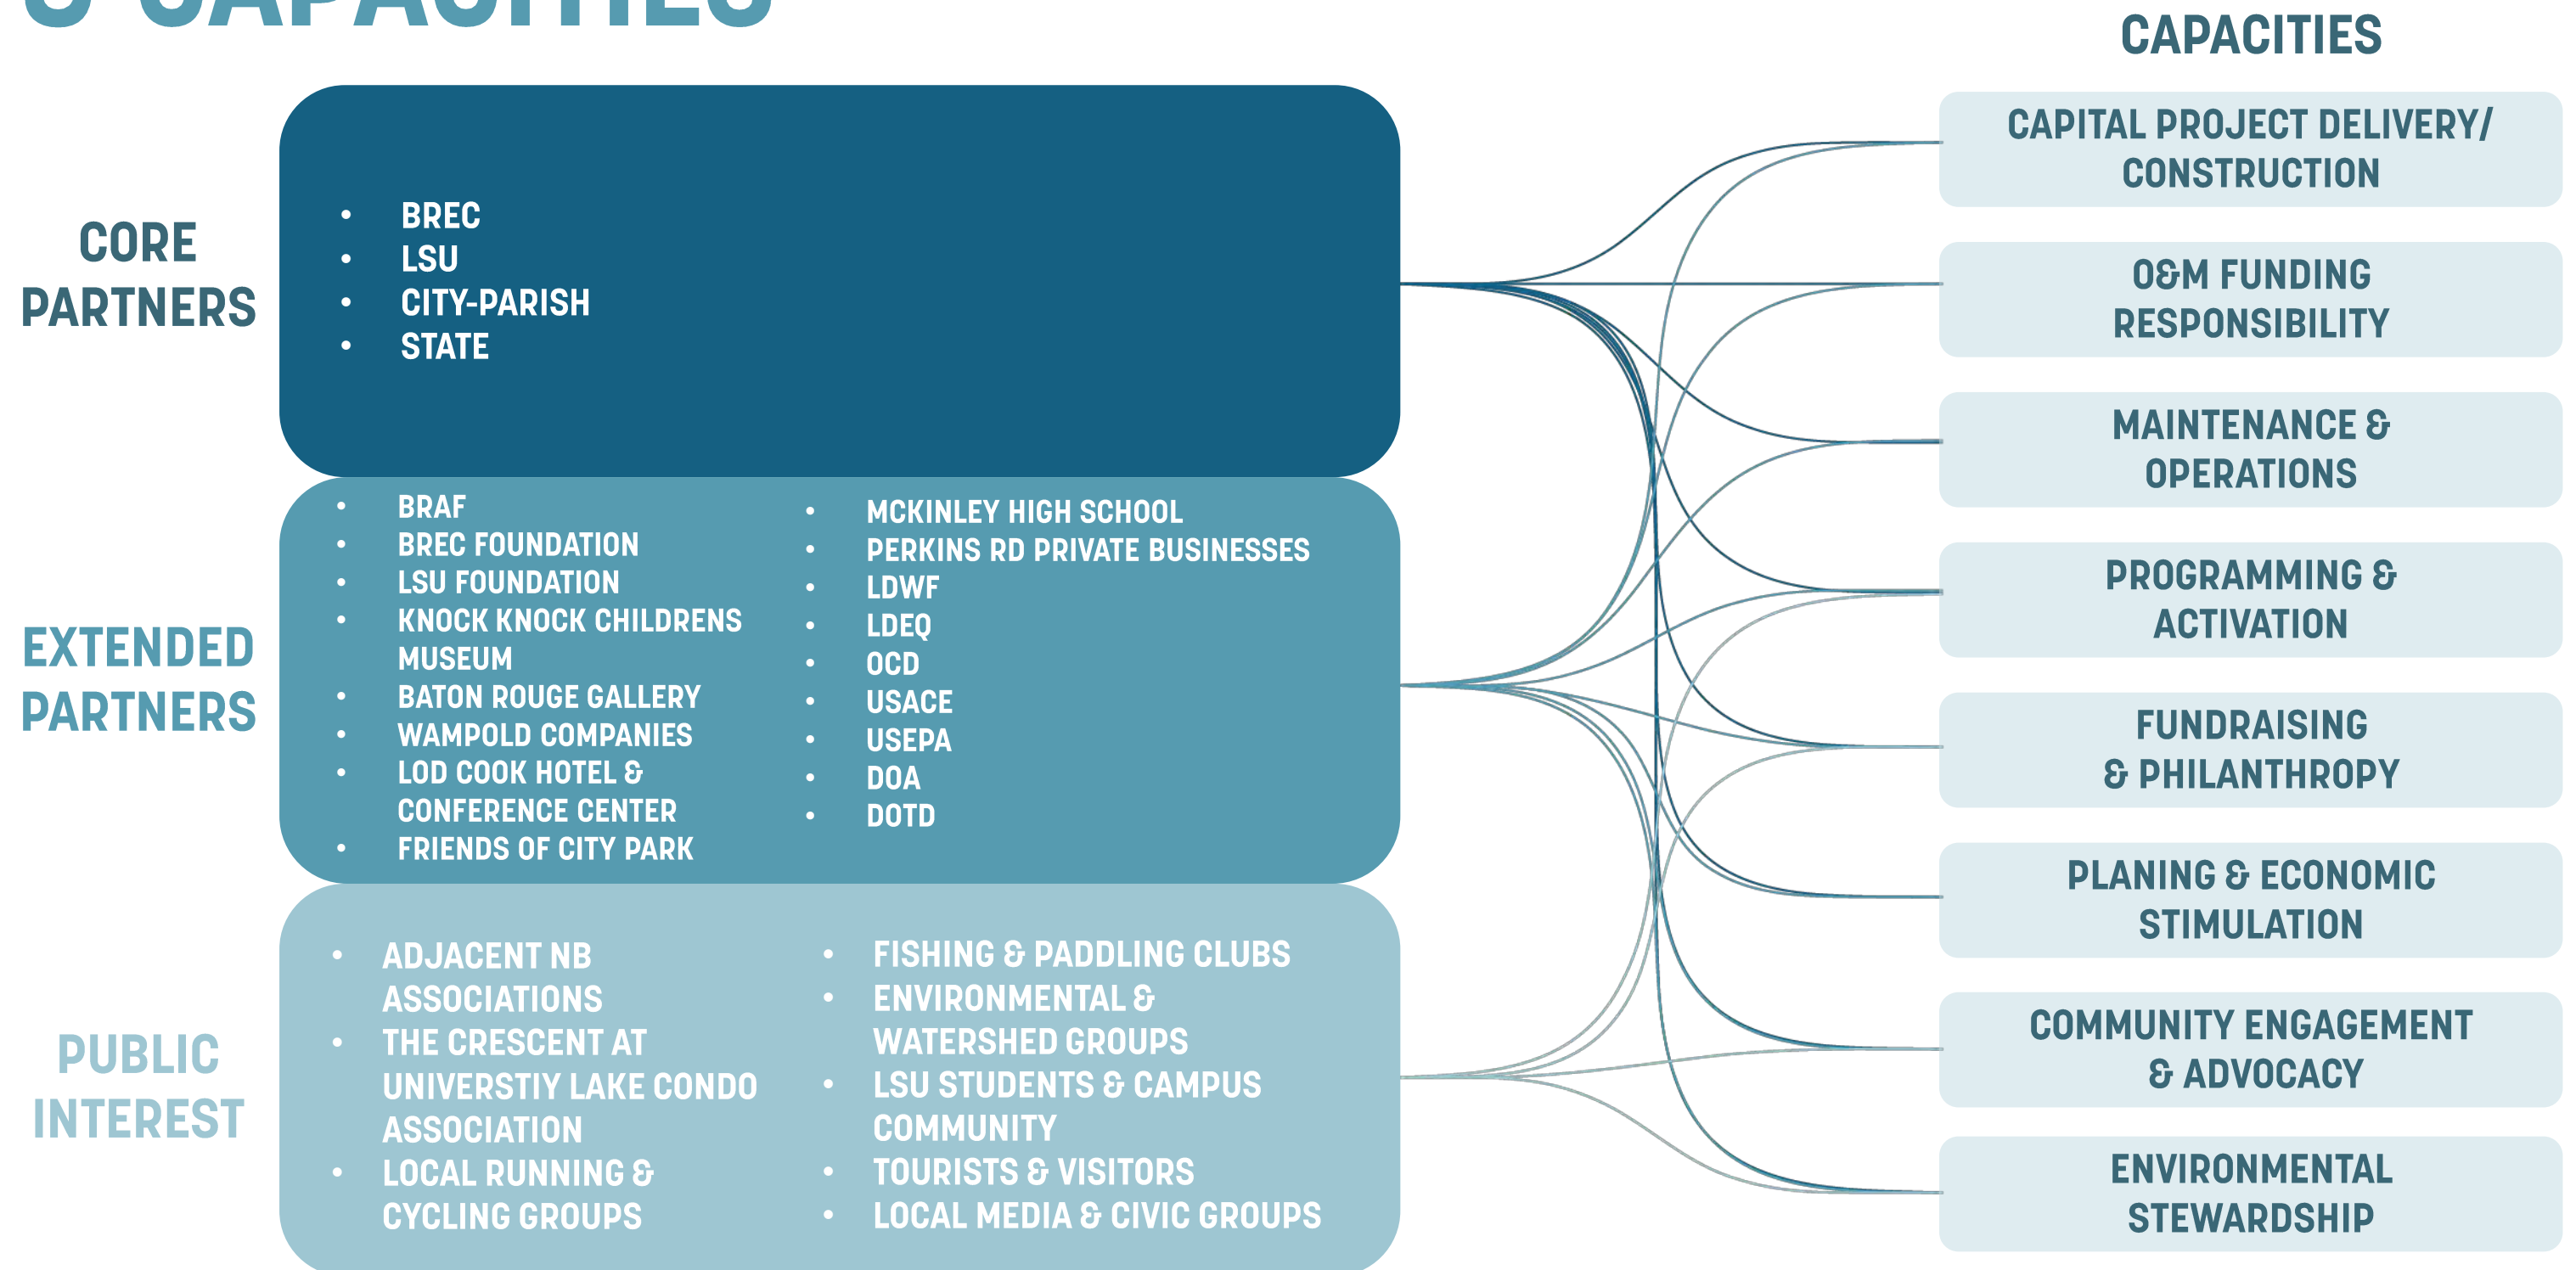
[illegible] CAPACITIES

CAPACITIES

CORE PARTNERS

- BREC
- LSU
- CITY-PARISH
- STATE

EXTENDED PARTNERS

- BRAF
- BREC FOUNDATION
- LSU FOUNDATION
- KNOCK KNOCK CHILDRENS MUSEUM
- BATON ROUGE GALLERY
- WAMPOLD COMPANIES
- LOD COOK HOTEL & CONFERENCE CENTER
- FRIENDS OF CITY PARK

- MCKINLEY HIGH SCHOOL
- PERKINS RD PRIVATE BUSINESSES
- LDWF
- LDEQ
- OCD
- USACE
- USEPA
- DOA
- DOTD

PUBLIC INTEREST

- ADJACENT NB ASSOCIATIONS
- THE CRESCENT AT UNIVERSTIY LAKE CONDO ASSOCIATION
- LOCAL RUNNING & CYCLING GROUPS

- FISHING & PADDLING CLUBS
- ENVIRONMENTAL & WATERSHED GROUPS
- LSU STUDENTS & CAMPUS COMMUNITY
- TOURISTS & VISITORS
- LOCAL MEDIA & CIVIC GROUPS

CAPITAL PROJECT DELIVERY/ CONSTRUCTION

O&M FUNDING RESPONSIBILITY

MAINTENANCE & OPERATIONS

PROGRAMMING & ACTIVATION

FUNDRAISING & PHILANTHROPY

PLANING & ECONOMIC STIMULATION

COMMUNITY ENGAGEMENT & ADVOCACY

ENVIRONMENTAL STEWARDSHIP